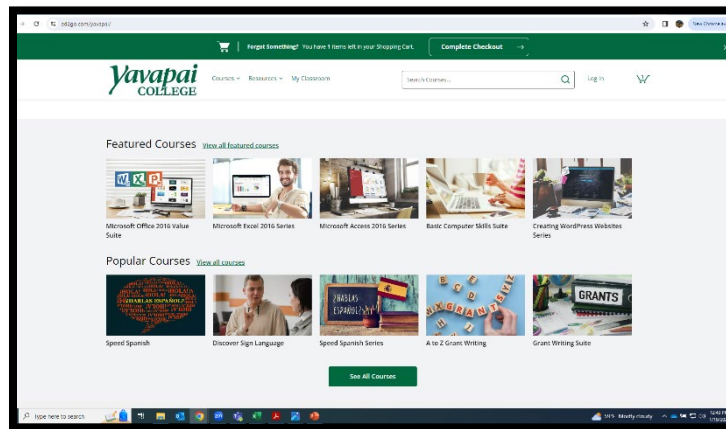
ed2go.com/yavapai/

New Chrome available

Forget Something? You have 1 items left in your Shopping Cart. Complete Checkout →

Yavapai COLLEGE

Courses Resources My Classroom

Search Courses...

Log In

Featured Courses View all featured courses

Microsoft Office 2016 Value Suite

Microsoft Excel 2016 Series

Microsoft Access 2016 Series

Basic Computer Skills Suite

Creating WordPress Websites Series

Popular Courses View all courses

Speed Spanish

Discover Sign Language

Speed Spanish Series

A to Z Grant Writing

Grant Writing Suite

See All Courses

Type here to search

59°F Mostly cloudy